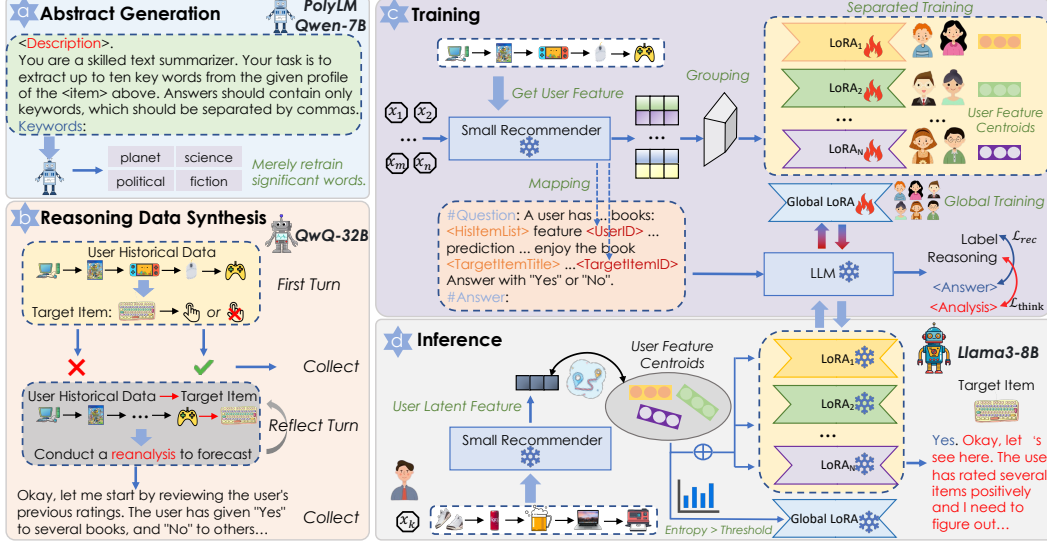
a Abstract Generation

PolyLM Qwen-7B

<Description>. You are a skilled text summarizer. Your task is to extract up to ten key words from the given profile of the <item> above. Answers should contain only keywords, which should be separated by commas. Keywords:

| planet | science |
|---|---|
| political | fiction |

Merely retrain significant words.

b Reasoning Data Synthesis

QwQ-32B

User Historical Data

First Turn

Target Item: or

Collect

User Historical Data Target Item

Reflect Turn

Conduct a reanalysis to forecast

Okay, let me start by reviewing the user's previous ratings. The user has given "Yes" to several books, and "No" to others...

Collect

c Training

Separated Training

Grouping

Get User Feature

$x_1$ $x_2$ ... $x_m$ $x_n$

Small Recommender

LoRA$_1$

LoRA$_2$

...

LoRA$_N$

User Feature Centroids

Mapping

Global LoRA

Global Training

#Question: A user has ... books: <HisItemList> feature <UserID> ... prediction ... enjoy the book <TargetItemTitle> ...<TargetItemID> Answer with "Yes" or "No". #Answer:

LLM

Label $\mathcal{L}_{rec}$

Reasoning

<Answer>

<Analysis> $\mathcal{L}_{think}$

d Inference

User Feature Centroids

User Latent Feature

Small Recommender

LoRA$_1$

LoRA$_2$

...

LoRA$_N$

Llama3-8B

Target Item

Yes. Okay, let 's see here. The user has rated several items positively and I need to figure out...

$x_k$

Entropy > Threshold

Global LoRA